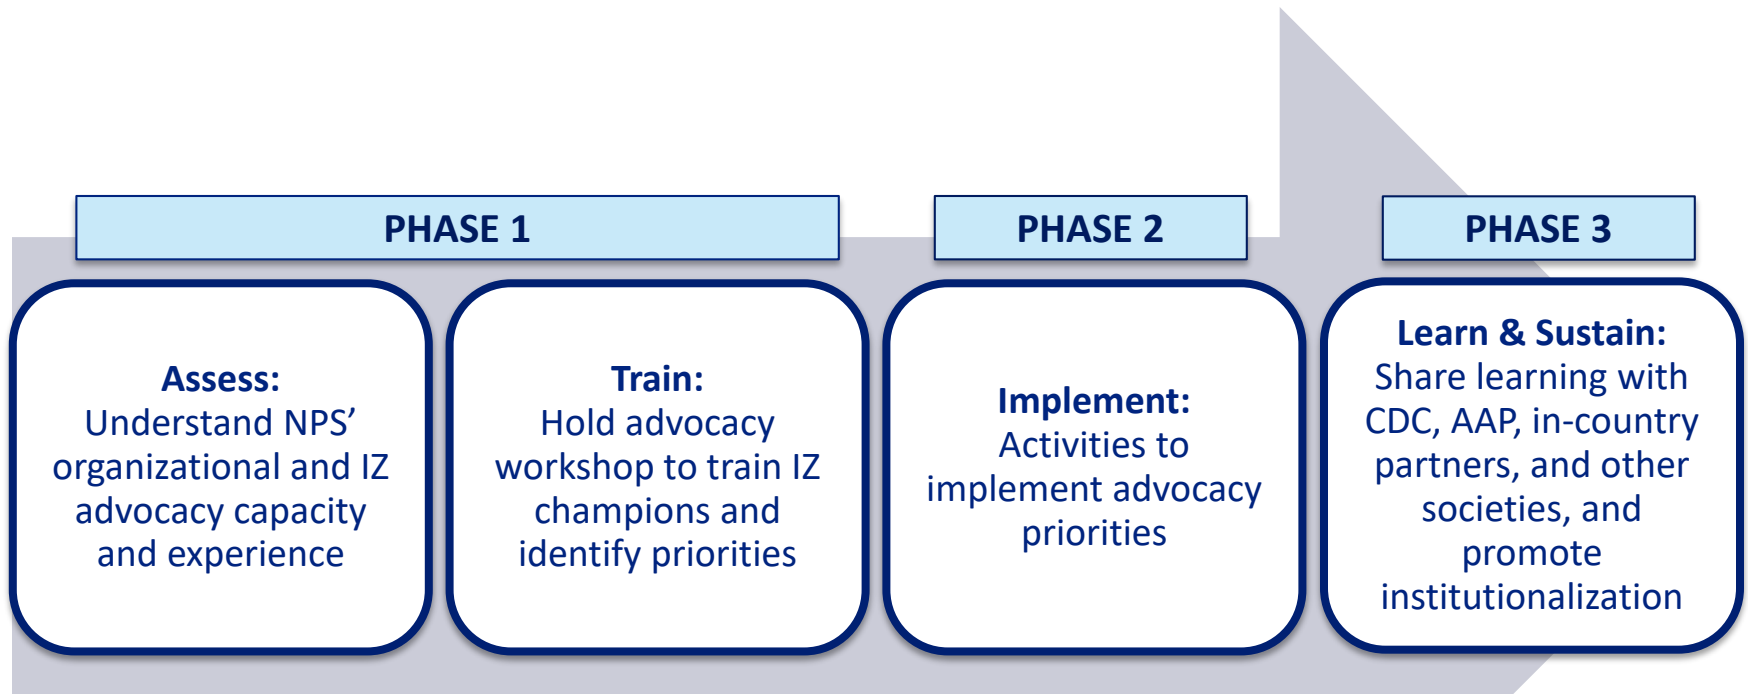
PHASE 1

PHASE 2

PHASE 3

Assess:
Understand NPS' organizational and IZ advocacy capacity and experience

Train:
Hold advocacy workshop to train IZ champions and identify priorities

Implement:
Activities to implement advocacy priorities

Learn & Sustain:
Share learning with CDC, AAP, in-country partners, and other societies, and promote institutionalization